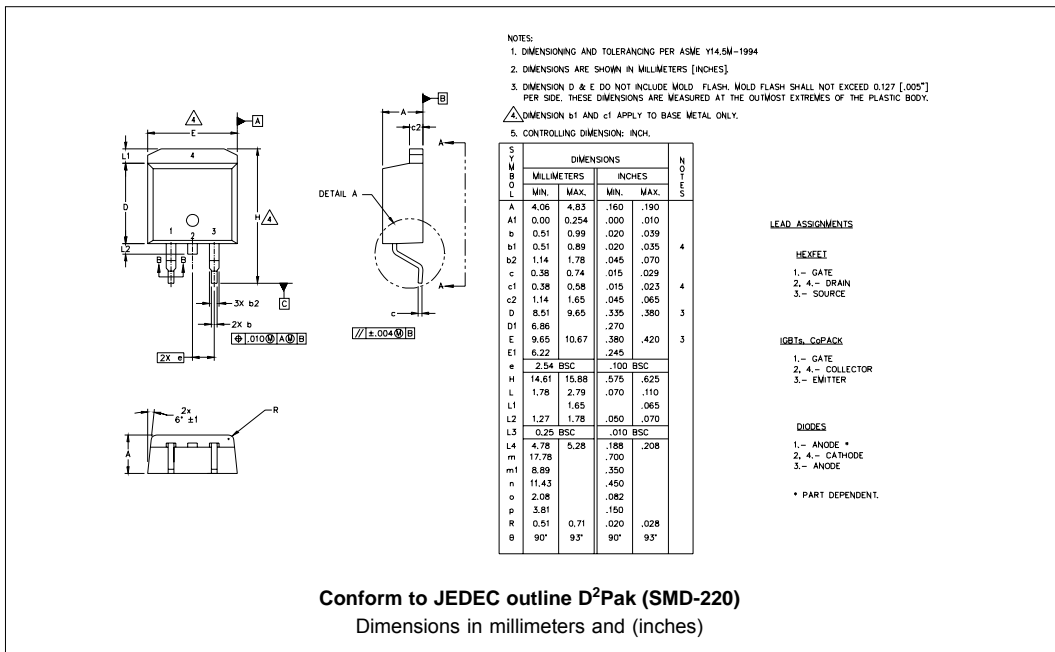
4
E
A
4
L1
D
H 4
L2
1 2 3
B B
3X b2
C
2X b
.010 M A M B
2X e

A
B
c2
A
DETAIL A
A
c
// ±.004 M B

2x
6° ±1
R
A

NOTES:
1. DIMENSIONING AND TOLERANCING PER ASME Y14.5M-1994
2. DIMENSIONS ARE SHOWN IN MILLIMETERS [INCHES].
3. DIMENSION D & E DO NOT INCLUDE MOLD FLASH. MOLD FLASH SHALL NOT EXCEED 0.127 [.005"] PER SIDE. THESE DIMENSIONS ARE MEASURED AT THE OUTMOST EXTREMES OF THE PLASTIC BODY.
4. DIMENSION b1 AND c1 APPLY TO BASE METAL ONLY.
5. CONTROLLING DIMENSION: INCH.

| SYMBOL | MILLIMETERS MIN. | MILLIMETERS MAX. | INCHES MIN. | INCHES MAX. | NOTES |
|---|---|---|---|---|---|
| A | 4.06 | 4.83 | .160 | .190 | |
| A1 | 0.00 | 0.254 | .000 | .010 | |
| b | 0.51 | 0.99 | .020 | .039 | |
| b1 | 0.51 | 0.89 | .020 | .035 | 4 |
| b2 | 1.14 | 1.78 | .045 | .070 | |
| c | 0.38 | 0.74 | .015 | .029 | |
| c1 | 0.38 | 0.58 | .015 | .023 | 4 |
| c2 | 1.14 | 1.65 | .045 | .065 | |
| D | 8.51 | 9.65 | .335 | .380 | 3 |
| D1 | 6.86 | | .270 | | |
| E | 9.65 | 10.67 | .380 | .420 | 3 |
| E1 | 6.22 | | .245 | | |
| e | 2.54 BSC | | .100 BSC | | |
| H | 14.61 | 15.88 | .575 | .625 | |
| L | 1.78 | 2.79 | .070 | .110 | |
| L1 | | 1.65 | | .065 | |
| L2 | 1.27 | 1.78 | .050 | .070 | |
| L3 | 0.25 BSC | | .010 BSC | | |
| L4 | 4.78 | 5.28 | .188 | .208 | |
| m | 17.78 | | .700 | | |
| m1 | 8.89 | | .350 | | |
| n | 11.43 | | .450 | | |
| o | 2.08 | | .082 | | |
| p | 3.81 | | .150 | | |
| R | 0.51 | 0.71 | .020 | .028 | |
| θ | 90° | 93° | 90° | 93° | |

LEAD ASSIGNMENTS

HEXFET
1.- GATE
2, 4.- DRAIN
3.- SOURCE

IGBTs, CoPACK
1.- GATE
2, 4.- COLLECTOR
3.- EMITTER

DIODES
1.- ANODE *
2, 4.- CATHODE
3.- ANODE

* PART DEPENDENT.

Conform to JEDEC outline D$^2$Pak (SMD-220)
Dimensions in millimeters and (inches)